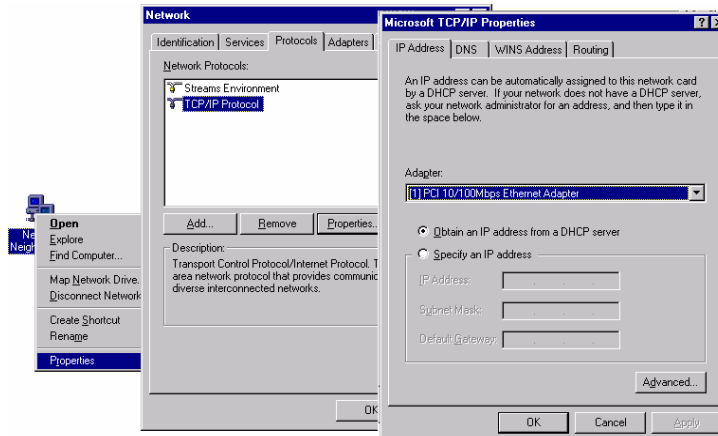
Ne
Neighb

Open
Explore
Find Computer...

Map Network Drive...
Disconnect Network

Create Shortcut
Rename

Properties

Network

Identification | Services | Protocols | Adapters

Network Protocols:

Streams Environment
TCP/IP Protocol

Add... | Remove | Properties...

Description:
Transport Control Protocol/Internet Protocol. T area network protocol that provides communic diverse interconnected networks.

OK

Microsoft TCP/IP Properties

? X

IP Address | DNS | WINS Address | Routing

An IP address can be automatically assigned to this network card by a DHCP server. If your network does not have a DHCP server, ask your network administrator for an address, and then type it in the space below.

Adapter:
[1] PCI 10/100Mbps Ethernet Adapter

Obtain an IP address from a DHCP server

Specify an IP address

IP Address:
Subnet Mask:
Default Gateway:

Advanced...

OK | Cancel | Apply